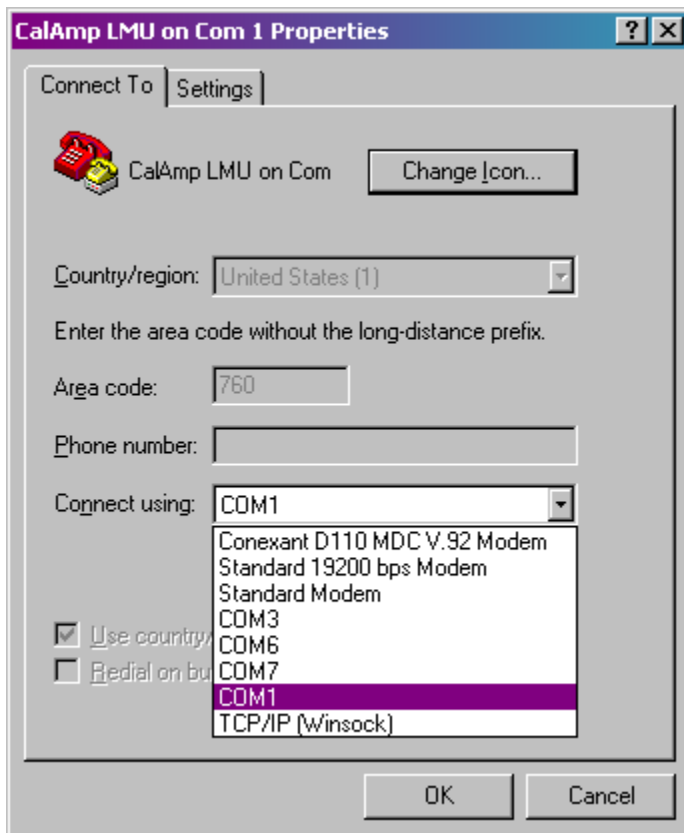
CalAmp LMU on Com 1 Properties

?
X

Connect To
Settings

CalAmp LMU on Com

Change Icon...

Country/region: United States (1)

Enter the area code without the long-distance prefix.

Area code: 760

Phone number:

Connect using: COM1

Conexant D110 MDC V.92 Modem
Standard 19200 bps Modem
Standard Modem
COM3
COM6
COM7
COM1
TCP/IP (Winsock)

Use country/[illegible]
Redial on bu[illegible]

OK
Cancel